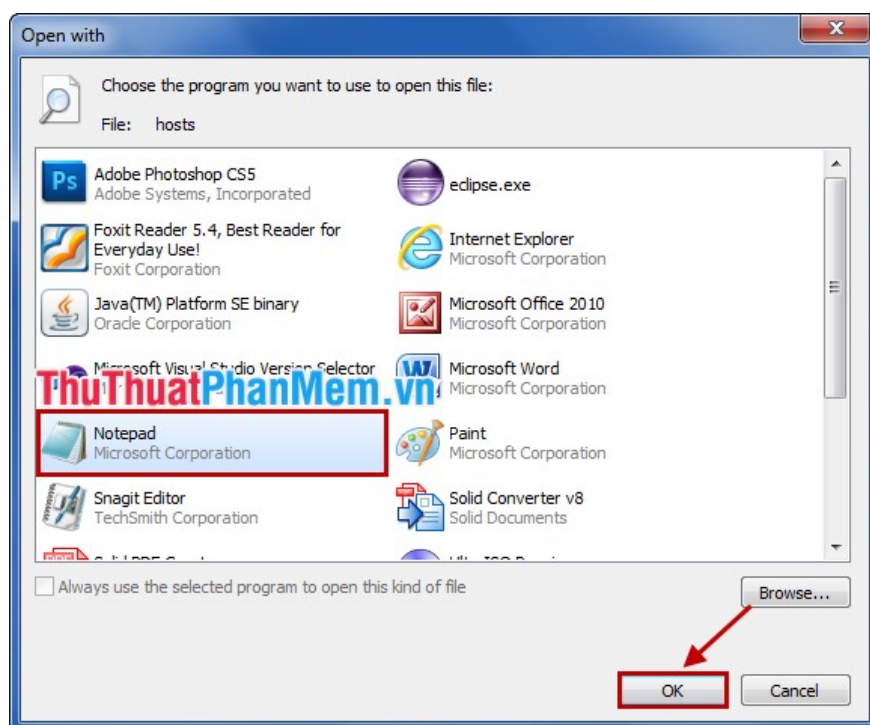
Open with

Choose the program you want to use to open this file:

File: hosts

Adobe Photoshop CS5
Adobe Systems, Incorporated

eclipse.exe

Foxit Reader 5.4, Best Reader for Everyday Use!
Foxit Corporation

Internet Explorer
Microsoft Corporation

Java(TM) Platform SE binary
Oracle Corporation

Microsoft Office 2010
Microsoft Corporation

Microsoft Visual Studio Version Selector

Microsoft Word
Microsoft Corporation

ThuThuatPhanMem.vn

Notepad
Microsoft Corporation

Paint
Microsoft Corporation

Snagit Editor
TechSmith Corporation

Solid Converter v8
Solid Documents

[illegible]

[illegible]

Always use the selected program to open this kind of file

Browse...

OK

Cancel